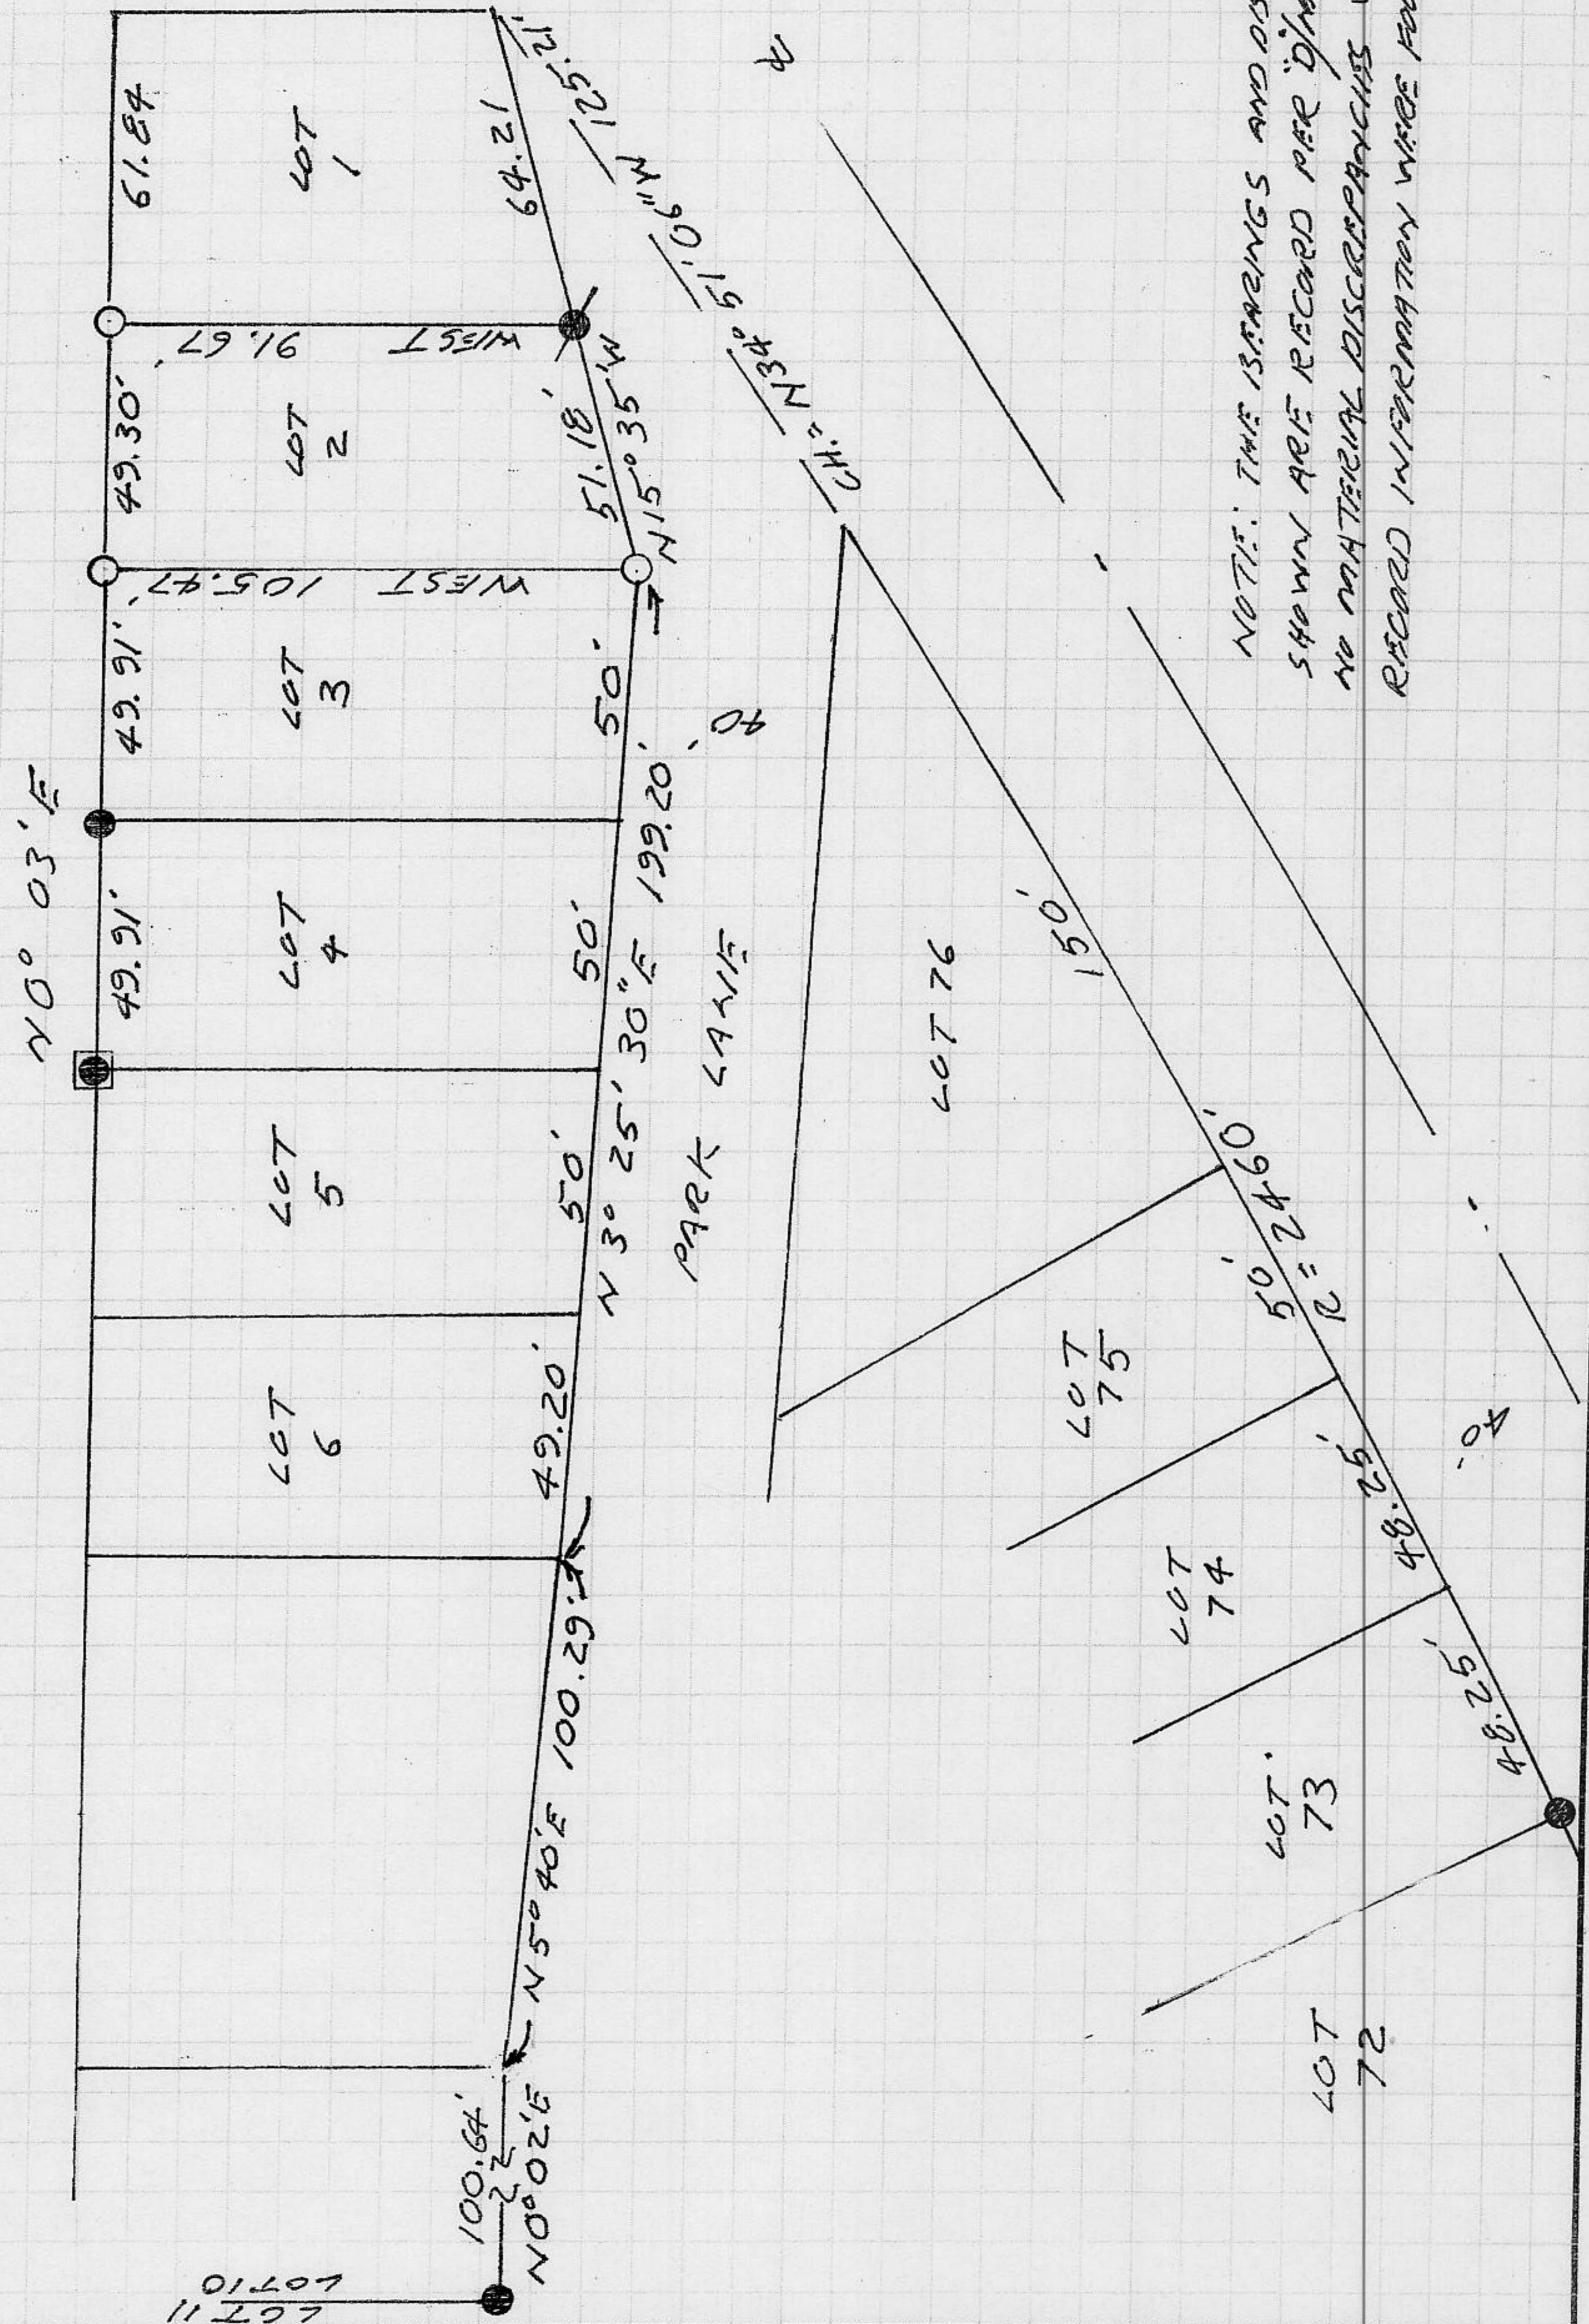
N0° 03' E

61.84

LOT 1

64.21

125.21'

49.30'

91.67

WEST

LOT 2

51.18'

N15°35'W

N34° 51'06"W

CH.

49.91'

105.47'

WEST

LOT 3

50'

49.91'

LOT 4

50'

199.20'

40'

N3° 25' 30" E

PARK LANE

LOT 5

50'

LOT 6

49.20'

N5°40'E 100.29'

100.64'

N0°02'E

LOT 11

LOT 10

LOT 76

150'

LOT 75

50'

R=246.0'

LOT 74

48.25'

40'

LOT 73

48.25'

LOT 72

NOTE: THE BEARINGS AND DIS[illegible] SHOWN ARE RECORD PER D/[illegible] NO MATERIAL DISCREPANCIES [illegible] RECORD INFORMATION WERE FOU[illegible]